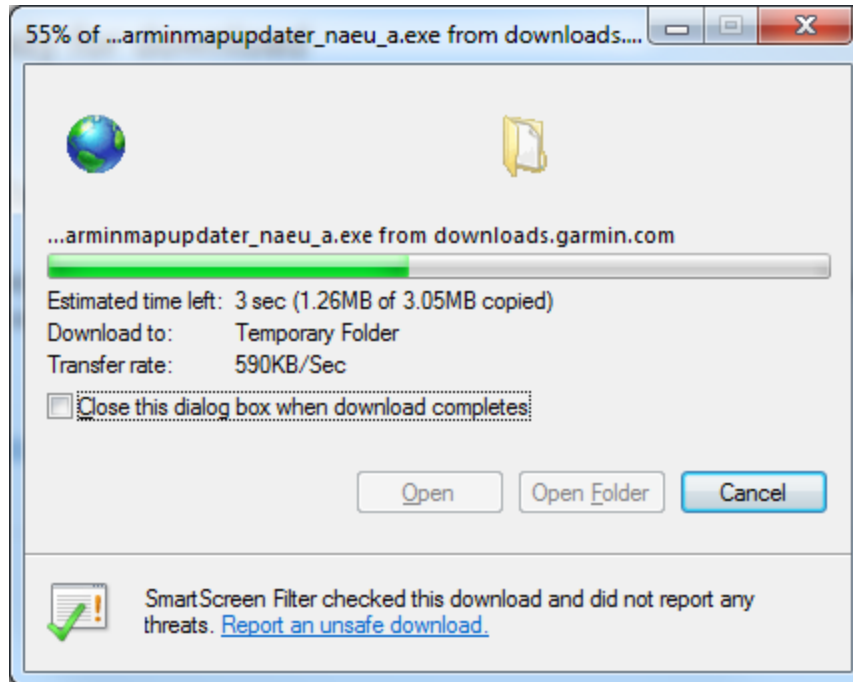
55% of ...arminmapupdater_naeu_a.exe from downloads....

...arminmapupdater_naeu_a.exe from downloads.garmin.com

Estimated time left: 3 sec (1.26MB of 3.05MB copied)
Download to: Temporary Folder
Transfer rate: 590KB/Sec

Close this dialog box when download completes

Open
Open Folder
Cancel

SmartScreen Filter checked this download and did not report any threats. Report an unsafe download.